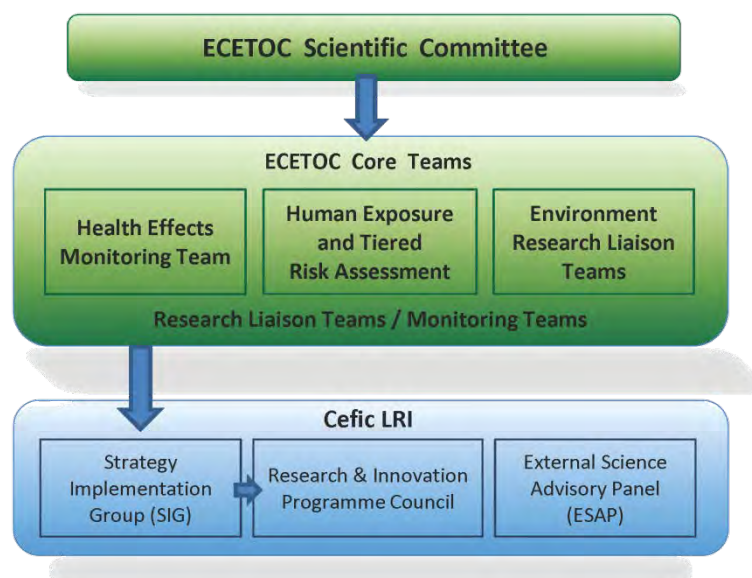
ECETOC Scientific Committee

ECETOC Core Teams

Health Effects Monitoring Team

Human Exposure and Tiered Risk Assessment

Environment Research Liaison Teams

Research Liaison Teams / Monitoring Teams

Cefic LRI

Strategy Implementation Group (SIG)

Research & Innovation Programme Council

External Science Advisory Panel (ESAP)